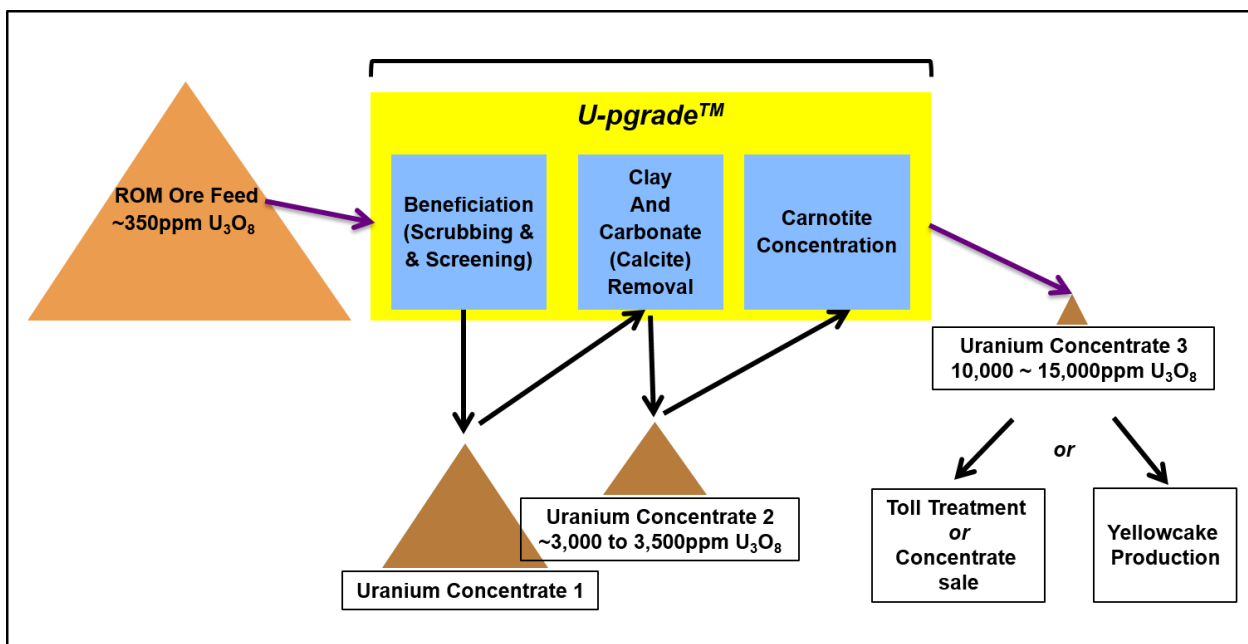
U-pgrade$^{TM}$

ROM Ore Feed ~350ppm $U_3O_8$

Beneficiation (Scrubbing & & Screening)

Clay And Carbonate (Calcite) Removal

Carnotite Concentration

Uranium Concentrate 3 10,000 ~ 15,000ppm $U_3O_8$

or

Toll Treatment or Concentrate sale

Yellowcake Production

Uranium Concentrate 2 ~3,000 to 3,500ppm $U_3O_8$

Uranium Concentrate 1